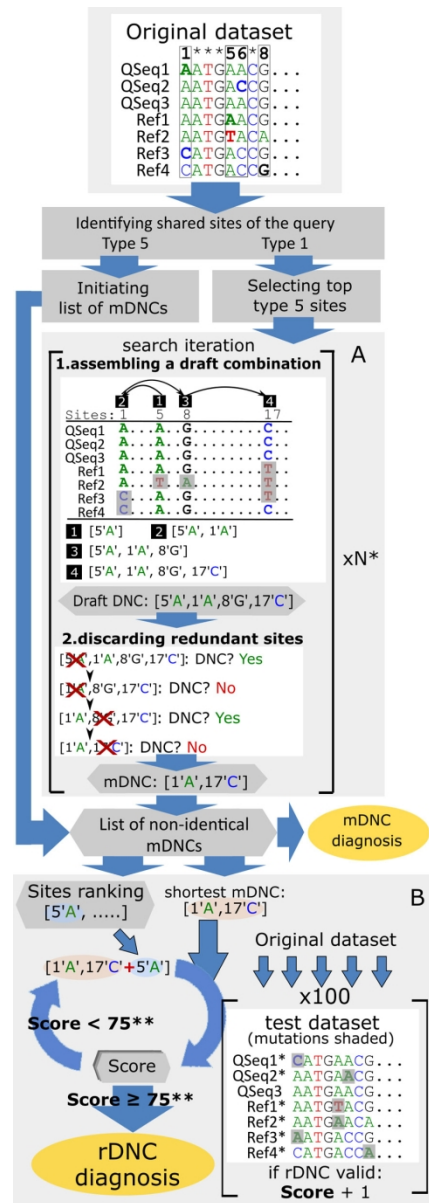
Original dataset
1***56*8
QSeq1 AATGAACG...
QSeq2 AATGACCG...
QSeq3 AATGAACG...
Ref1 AATGAACG...
Ref2 AATGTACA...
Ref3 CATGACCG...
Ref4 AATGACCG...

Identifying shared sites of the query
Type 5 Type 1

Initiating list of mDNCs

Selecting top type 5 sites

search iteration
A
1.assembling a draft combination
2 1 3 4
Sites: 1 5 8 17
QSeq1 A...A...G........C..
QSeq2 A...A...G........C..
QSeq3 A...A...G........C..
Ref1 A...A...G........T..
Ref2 A...T...A........T..
Ref3 C...A...G........T..
Ref4 C...A...G........C..
1 [5'A'] 2 [5'A', 1'A']
3 [5'A', 1'A', 8'G']
4 [5'A', 1'A', 8'G', 17'C']
xN*
Draft DNC: [5'A',1'A',8'G',17'C']
2.discarding redundant sites
[5'A',1'A',8'G',17'C']: DNC? Yes
[1'A',8'G',17'C']: DNC? No
[1'A',8'G',17'C']: DNC? Yes
[1'A',17'C']: DNC? No
mDNC: [1'A',17'C']

List of non-identical mDNCs
mDNC diagnosis

B
Sites ranking
[5'A', .....]
shortest mDNC:
[1'A',17'C']
Original dataset
[1'A',17'C'+5'A']
x100
Score < 75**
test dataset
(mutations shaded)
QSeq1* CATGAACG...
QSeq2* AATGAACG...
QSeq3 AATGAACG...
Ref1* AATGTACG...
Ref2* AATGAACA...
Ref3* AATGACCG...
Ref4* CATGACCA...
Score
Score ≥ 75**
rDNC diagnosis
if rDNC valid:
Score + 1